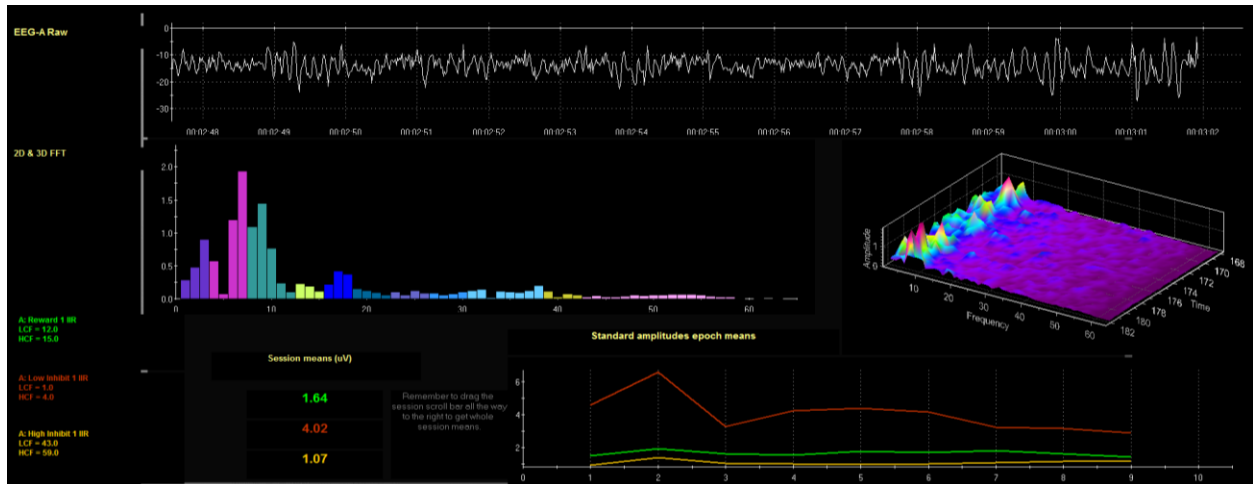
EEG-A Raw

0
-10
-20
-30

00:02:48 00:02:49 00:02:50 00:02:51 00:02:52 00:02:53 00:02:54 00:02:55 00:02:56 00:02:57 00:02:58 00:02:59 00:03:00 00:03:01 00:03:02

2D & 3D FFT

2.0
1.5
1.0
0.5
0

0 10 20 30 40 50 60

Amplitude
10 20 30 40 50 60
Frequency
166 170 174 178 182
Time

A: Reward 1 IIR
LCF = 12.0
HCF = 15.0

A: Low Inhibit 1 IIR
LCF = 1.0
HCF = 4.0

A: High Inhibit 1 IIR
LCF = 43.0
HCF = 59.0

Session means (uV)

1.64
4.02
1.07

Remember to drag the session scroll bar all the way to the right to get whole session means.

Standard amplitudes epoch means

6
4
2
0 1 2 3 4 5 6 7 8 9 10